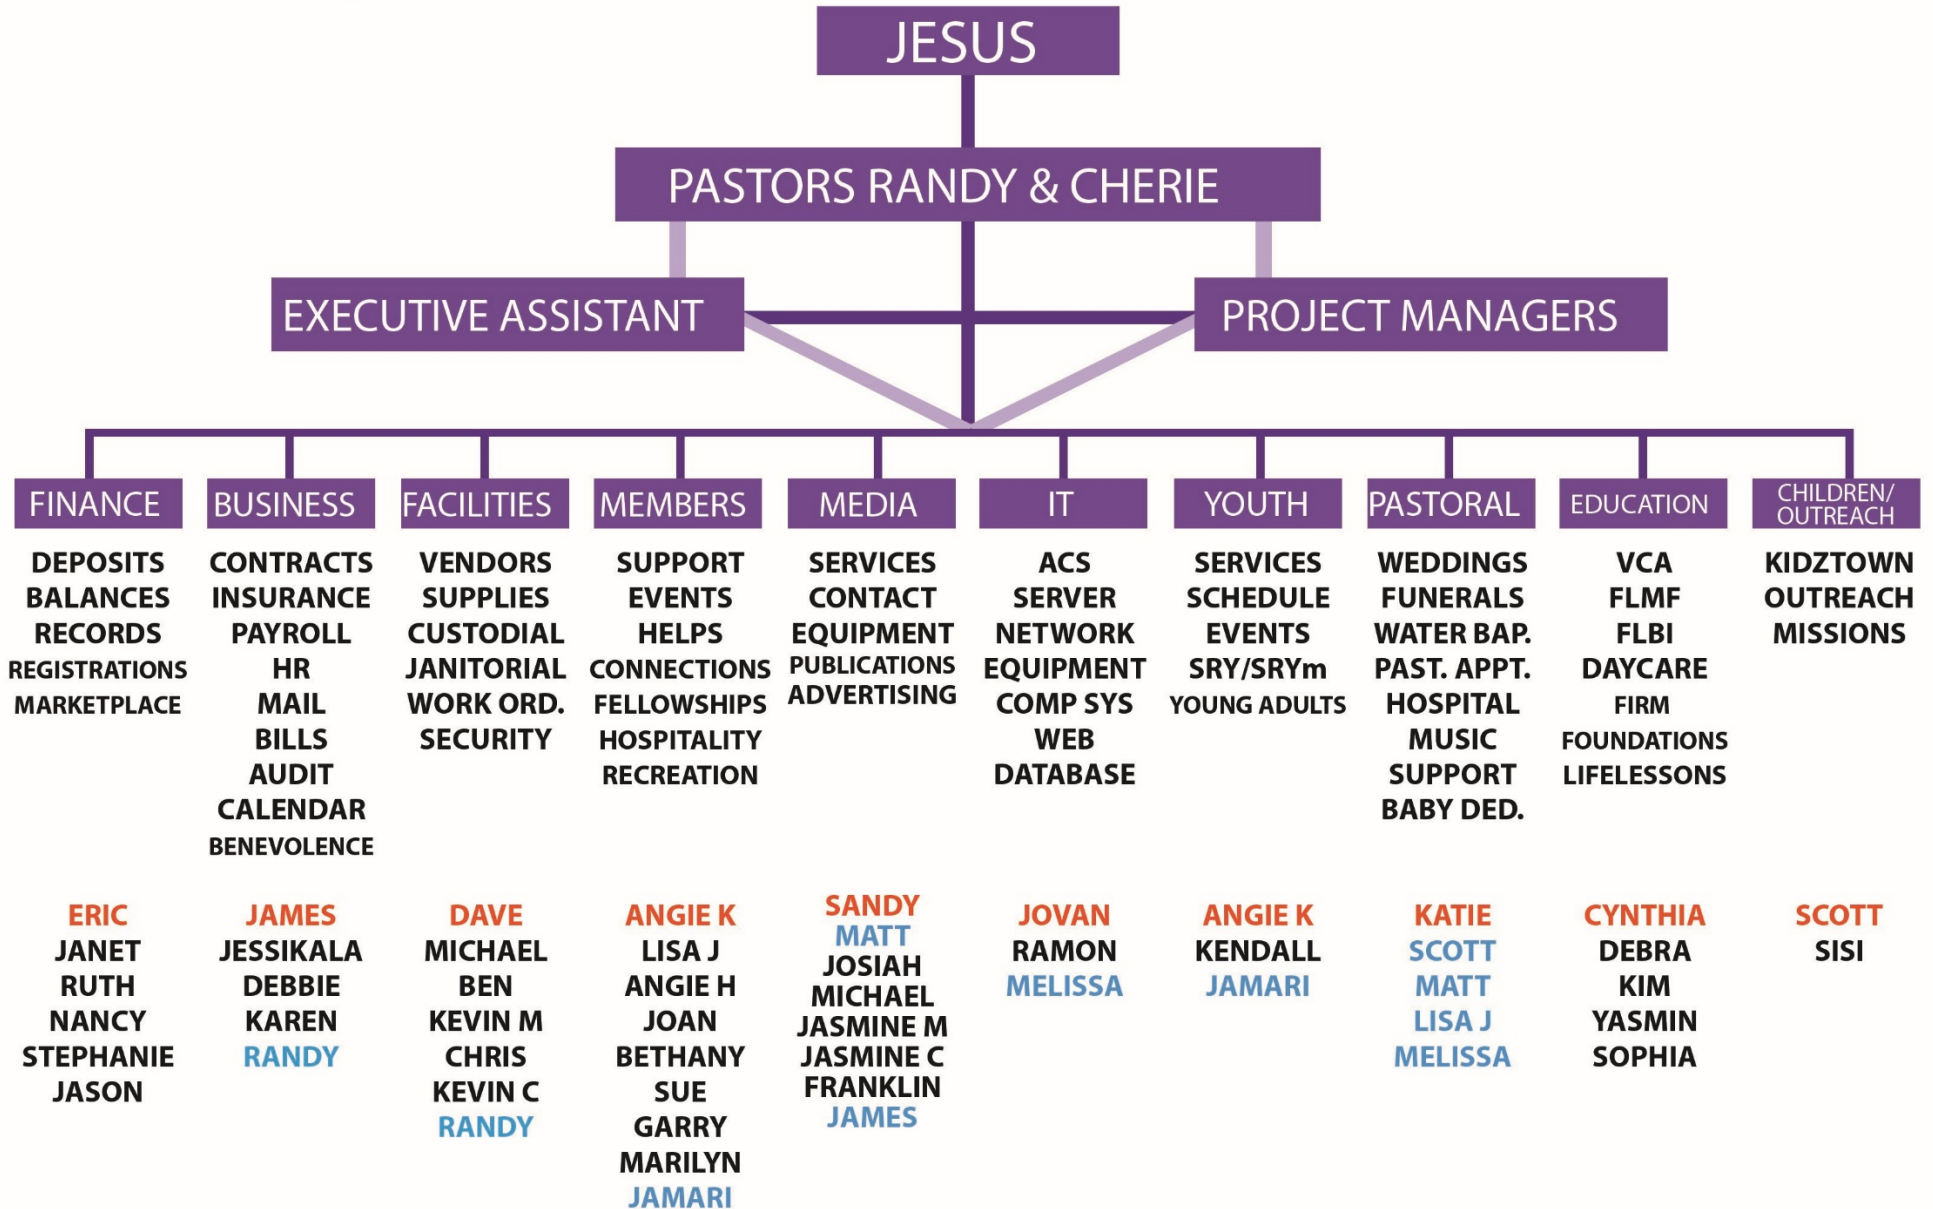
JESUS

PASTORS RANDY & CHERIE

EXECUTIVE ASSISTANT

PROJECT MANAGERS

FINANCE
DEPOSITS
BALANCES
RECORDS
REGISTRATIONS
MARKETPLACE

ERIC
JANET
RUTH
NANCY
STEPHANIE
JASON

BUSINESS
CONTRACTS
INSURANCE
PAYROLL
HR
MAIL
BILLS
AUDIT
CALENDAR
BENEVOLENCE

JAMES
JESSIKALA
DEBBIE
KAREN
RANDY

FACILITIES
VENDORS
SUPPLIES
CUSTODIAL
JANITORIAL
WORK ORD.
SECURITY

DAVE
MICHAEL
BEN
KEVIN M
CHRIS
KEVIN C
RANDY

MEMBERS
SUPPORT
EVENTS
HELPS
CONNECTIONS
FELLOWSHIPS
HOSPITALITY
RECREATION

ANGIE K
LISA J
ANGIE H
JOAN
BETHANY
SUE
GARRY
MARILYN
JAMARI

MEDIA
SERVICES
CONTACT
EQUIPMENT
PUBLICATIONS
ADVERTISING

SANDY
MATT
JOSIAH
MICHAEL
JASMINE M
JASMINE C
FRANKLIN
JAMES

IT
ACS
SERVER
NETWORK
EQUIPMENT
COMP SYS
WEB
DATABASE

JOVAN
RAMON
MELISSA

YOUTH
SERVICES
SCHEDULE
EVENTS
SRY/SRYm
YOUNG ADULTS

ANGIE K
KENDALL
JAMARI

PASTORAL
WEDDINGS
FUNERALS
WATER BAP.
PAST. APPT.
HOSPITAL
MUSIC
SUPPORT
BABY DED.

KATIE
SCOTT
MATT
LISA J
MELISSA

EDUCATION
VCA
FLMF
FLBI
DAYCARE
FIRM
FOUNDATIONS
LIFELESSONS

CYNTHIA
DEBRA
KIM
YASMIN
SOPHIA

CHILDREN/ OUTREACH
KIDZTOWN
OUTREACH
MISSIONS

SCOTT
SISI